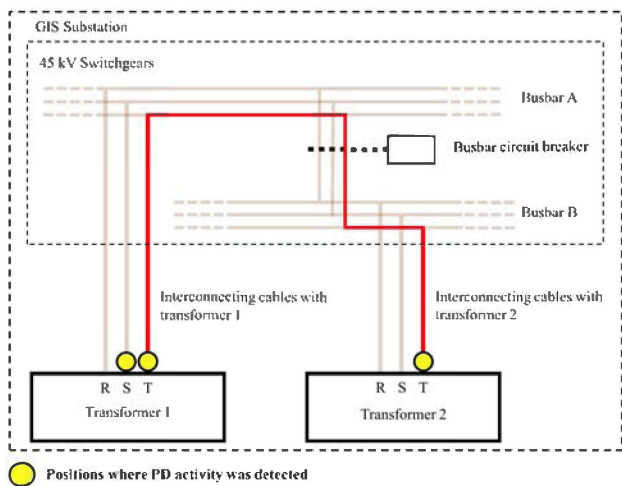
GIS Substation

45 kV Switchgears

Busbar A

Busbar circuit breaker

Busbar B

Interconnecting cables with transformer 1

Interconnecting cables with transformer 2

R S T

Transformer 1

R S T

Transformer 2

Positions where PD activity was detected